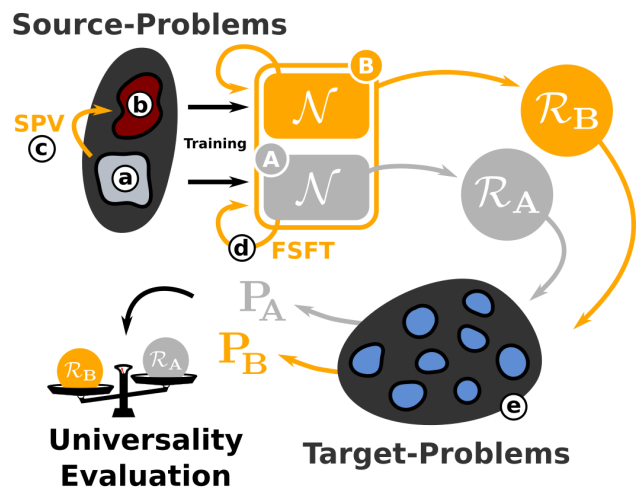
Source-Problems

b

SPV

c

a

Training

B

$\mathcal{N}$

A

$\mathcal{N}$

d

FSFT

$\mathcal{R}_\mathbf{B}$

$\mathcal{R}_\mathbf{A}$

$\mathrm{P_A}$

$\mathrm{P_B}$

$\mathcal{R}_\mathbf{B}$

$\mathcal{R}_\mathbf{A}$

e

Universality Evaluation

Target-Problems